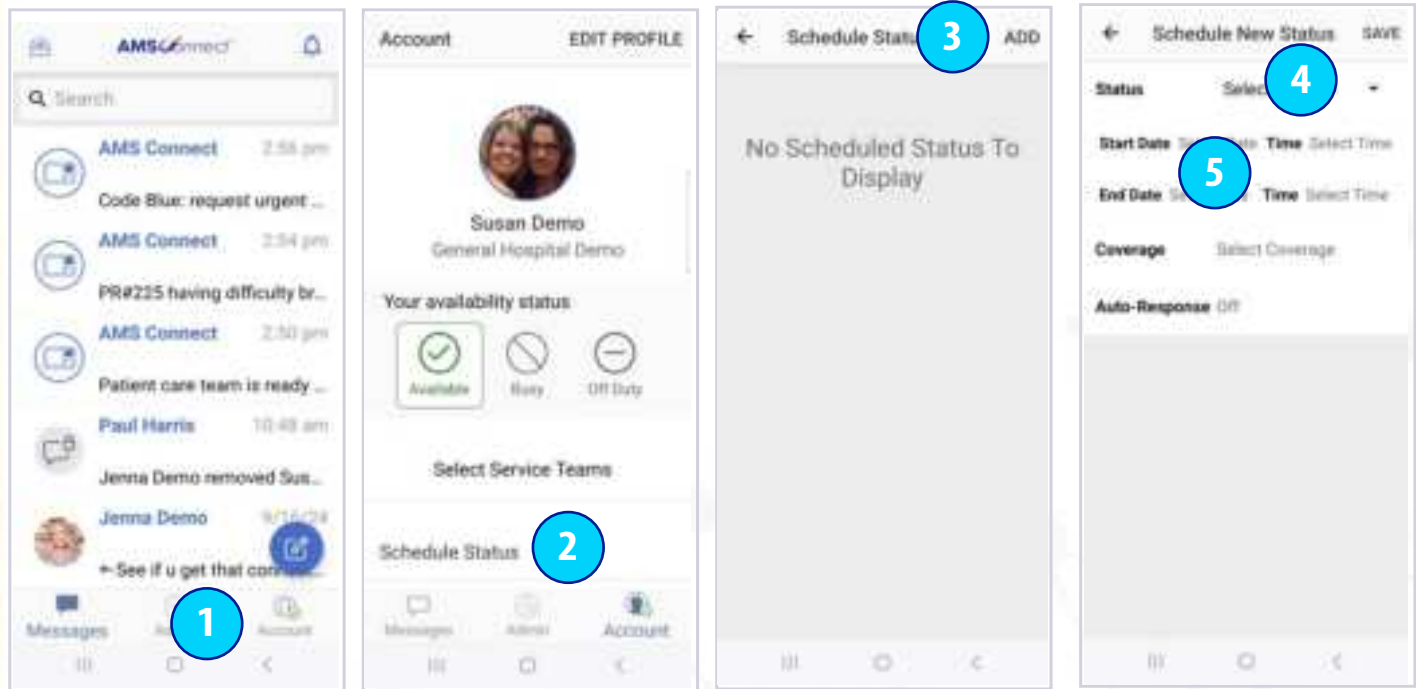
AMSConnect

Search

AMS Connect 2:55 pm
Code Blue: request urgent ...

AMS Connect 2:54 pm
PR#225 having difficulty br...

AMS Connect 2:50 pm
Patient care team is ready ...

Paul Harris 10:48 am
Jenna Demo removed Sus...

Jenna Demo 9/16/24
↩ See if u get that con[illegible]

Messages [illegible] Account

1

Account EDIT PROFILE

Susan Demo
General Hospital Demo

Your availability status

Available Busy Off Duty

Select Service Teams

Schedule Status

2

Messages Admin Account

← Schedule Statu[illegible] ADD

3

No Scheduled Status To Display

← Schedule New Status SAVE

Status Selec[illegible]

4

Start Date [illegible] Time Select Time

5

End Date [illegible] Time Select Time

Coverage Select Coverage

Auto-Response Off